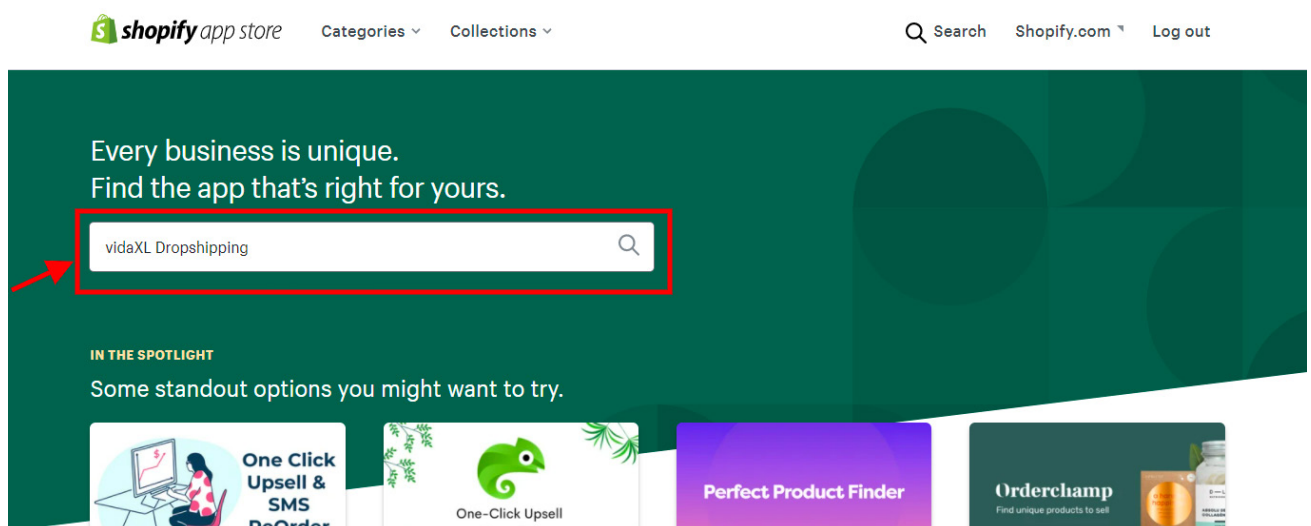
shopify app store Categories Collections Search Shopify.com Log out

Every business is unique.
Find the app that's right for yours.

vidaXL Dropshipping

IN THE SPOTLIGHT

Some standout options you might want to try.

One Click Upsell & SMS ReOrder

One-Click Upsell

Perfect Product Finder

Orderchamp
Find unique products to sell